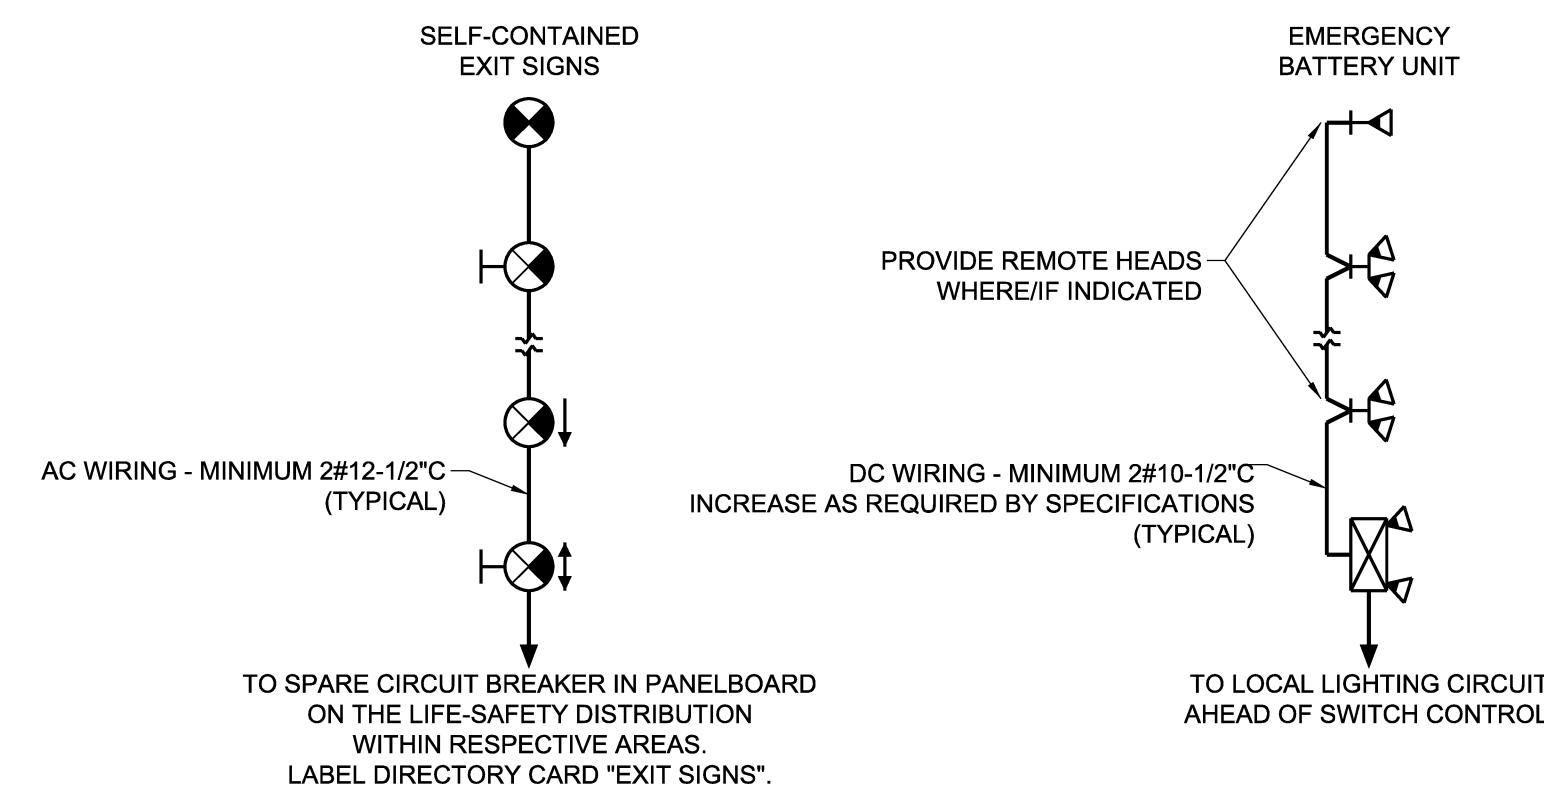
SELF-CONTAINED
EXIT SIGNS

AC WIRING - MINIMUM 2#12-1/2"C
(TYPICAL)

TO SPARE CIRCUIT BREAKER IN PANELBOARD
ON THE LIFE-SAFETY DISTRIBUTION
WITHIN RESPECTIVE AREAS.
LABEL DIRECTORY CARD "EXIT SIGNS".

EMERGENCY
BATTERY UNIT

PROVIDE REMOTE HEADS
WHERE/IF INDICATED

DC WIRING - MINIMUM 2#10-1/2"C
INCREASE AS REQUIRED BY SPECIFICATIONS
(TYPICAL)

TO LOCAL LIGHTING CIRCUIT
AHEAD OF SWITCH CONTROL